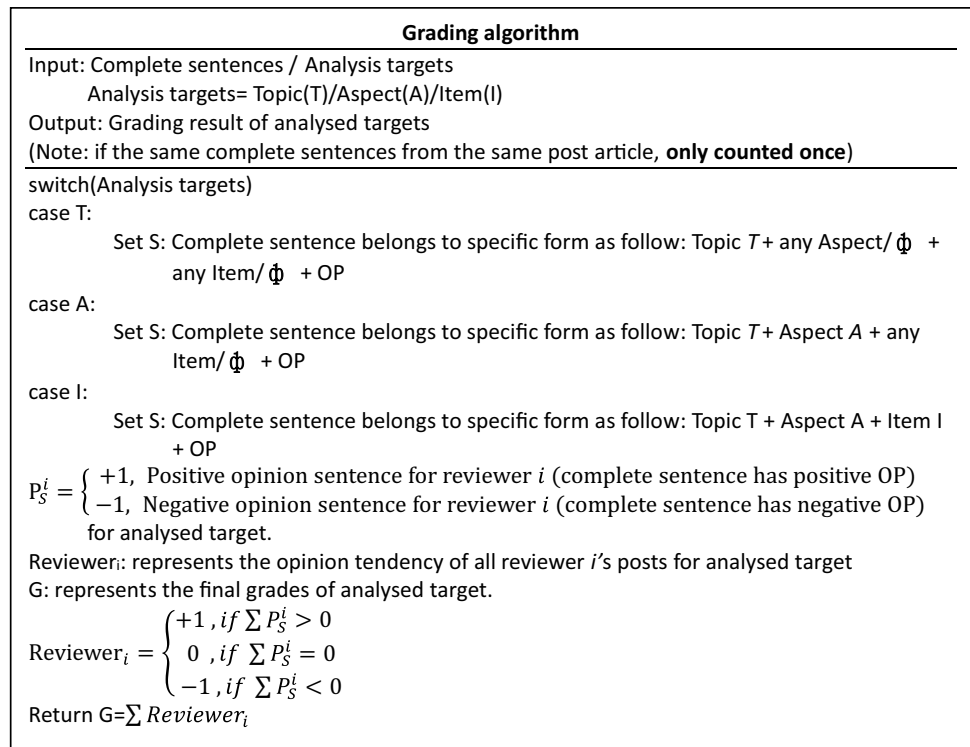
**Grading algorithm**

Input: Complete sentences / Analysis targets
Analysis targets= Topic(T)/Aspect(A)/Item(I)
Output: Grading result of analysed targets
(Note: if the same complete sentences from the same post article, **only counted once**)

switch(Analysis targets)
case T:
Set S: Complete sentence belongs to specific form as follow: Topic *T* + any Aspect/ $\phi$ + any Item/ $\phi$ + OP
case A:
Set S: Complete sentence belongs to specific form as follow: Topic *T* + Aspect *A* + any Item/ $\phi$ + OP
case I:
Set S: Complete sentence belongs to specific form as follow: Topic T + Aspect A + Item I + OP

$P_S^i = \begin{cases} +1, & \text{Positive opinion sentence for reviewer } i \text{ (complete sentence has positive OP)} \\ -1, & \text{Negative opinion sentence for reviewer } i \text{ (complete sentence has negative OP)} \end{cases}$
for analysed target.

Reviewer$_i$: represents the opinion tendency of all reviewer *i*'s posts for analysed target
G: represents the final grades of analysed target.

$\text{Reviewer}_i = \begin{cases} +1, if \sum P_S^i > 0 \\ 0, if \sum P_S^i = 0 \\ -1, if \sum P_S^i < 0 \end{cases}$

Return G=$\sum Reviewer_i$